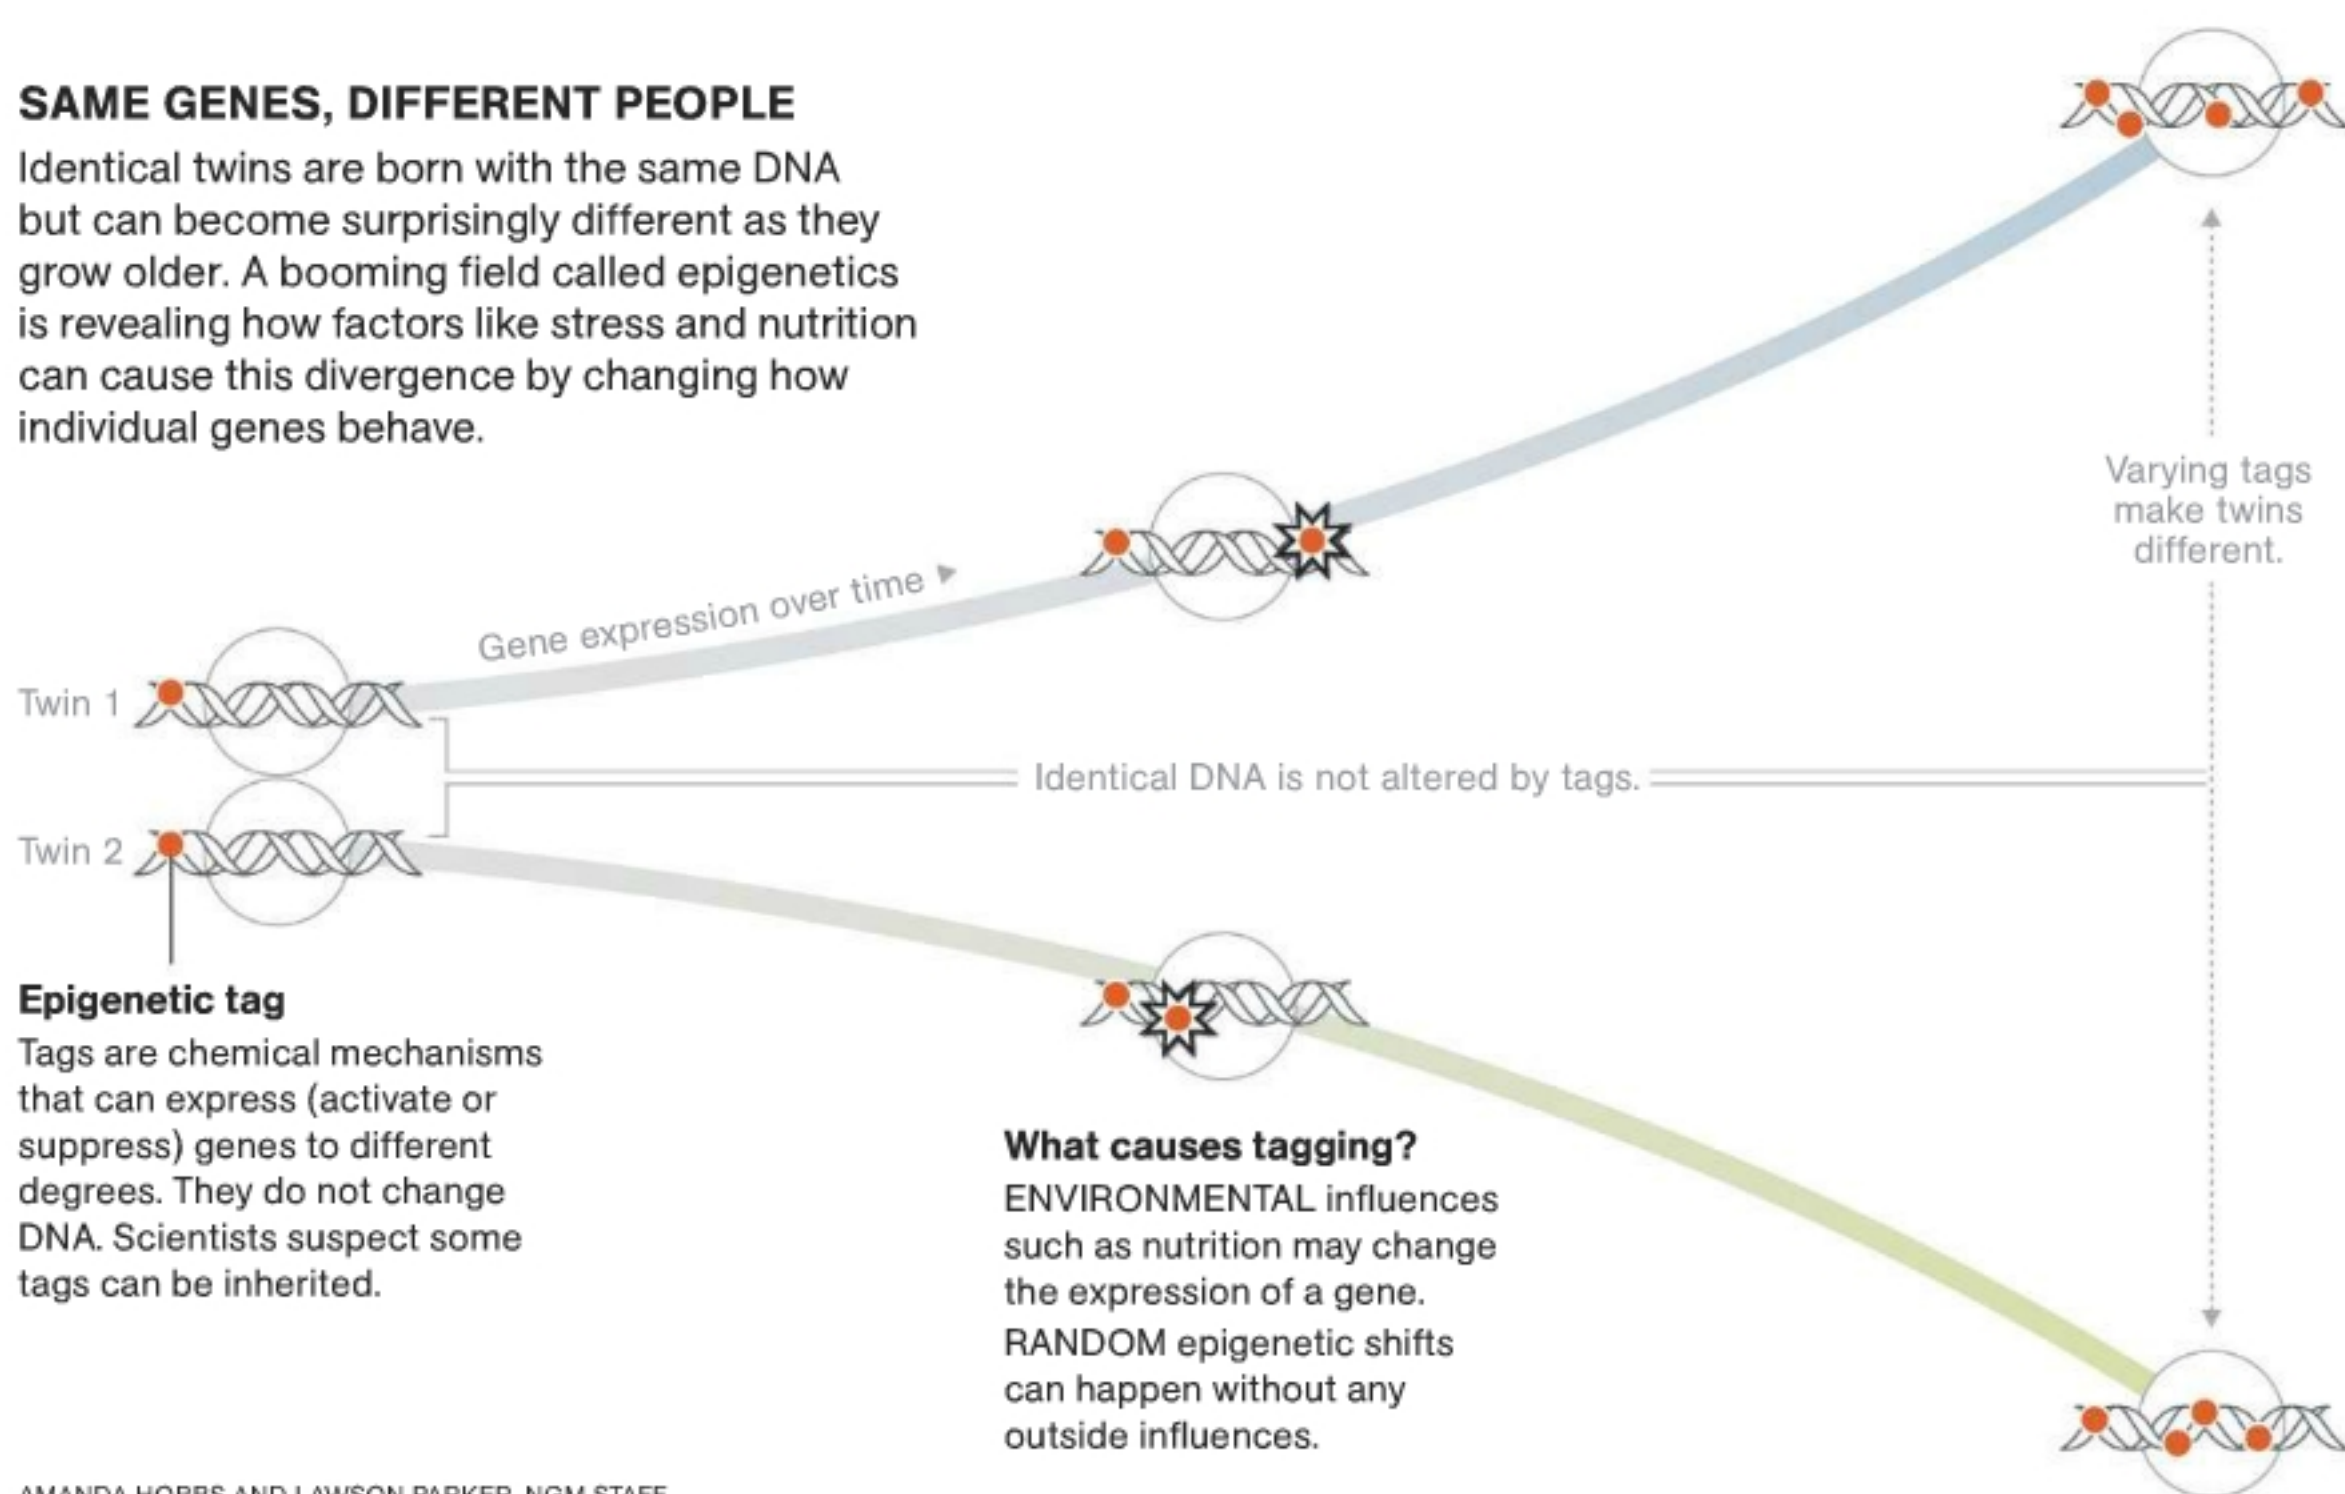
SAME GENES, DIFFERENT PEOPLE
Identical twins are born with the same DNA but can become surprisingly different as they grow older. A booming field called epigenetics is revealing how factors like stress and nutrition can cause this divergence by changing how individual genes behave.

Gene expression over time

Varying tags make twins different.

Twin 1

Twin 2

Identical DNA is not altered by tags.

Epigenetic tag
Tags are chemical mechanisms that can express (activate or suppress) genes to different degrees. They do not change DNA. Scientists suspect some tags can be inherited.

What causes tagging?
ENVIRONMENTAL influences such as nutrition may change the expression of a gene.
RANDOM epigenetic shifts can happen without any outside influences.

AMANDA HOBBS AND LAWSON PARKER, NGM STAFF